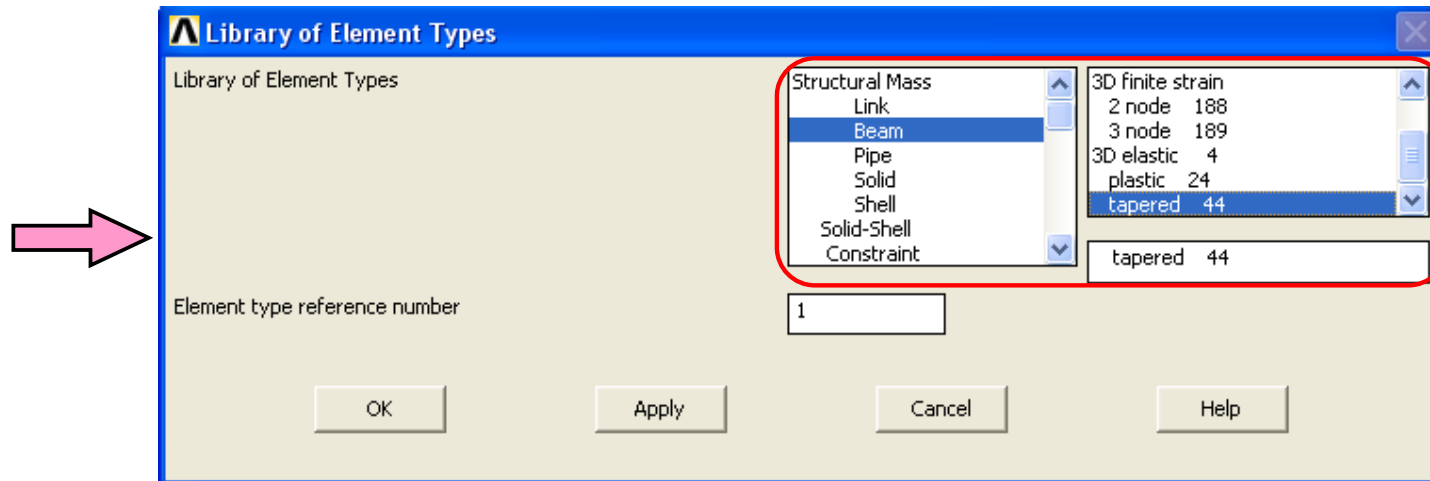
Library of Element Types

Library of Element Types

Structural Mass
Link
Beam
Pipe
Solid
Shell
Solid-Shell
Constraint

3D finite strain
2 node 188
3 node 189
3D elastic 4
plastic 24
tapered 44

tapered 44

Element type reference number

1

OK

Apply

Cancel

Help